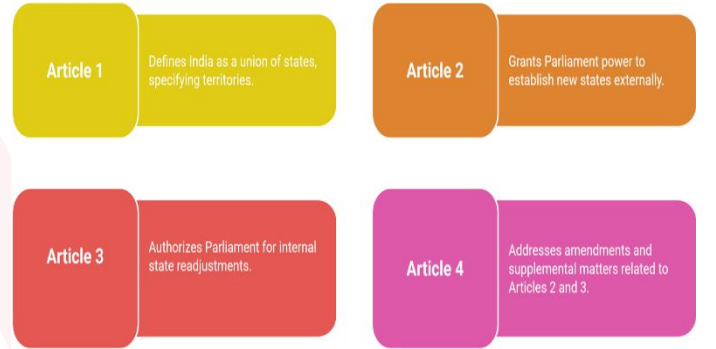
Article 1

Defines India as a union of states, specifying territories.

Article 2

Grants Parliament power to establish new states externally.

Article 3

Authorizes Parliament for internal state readjustments.

Article 4

Addresses amendments and supplemental matters related to Articles 2 and 3.